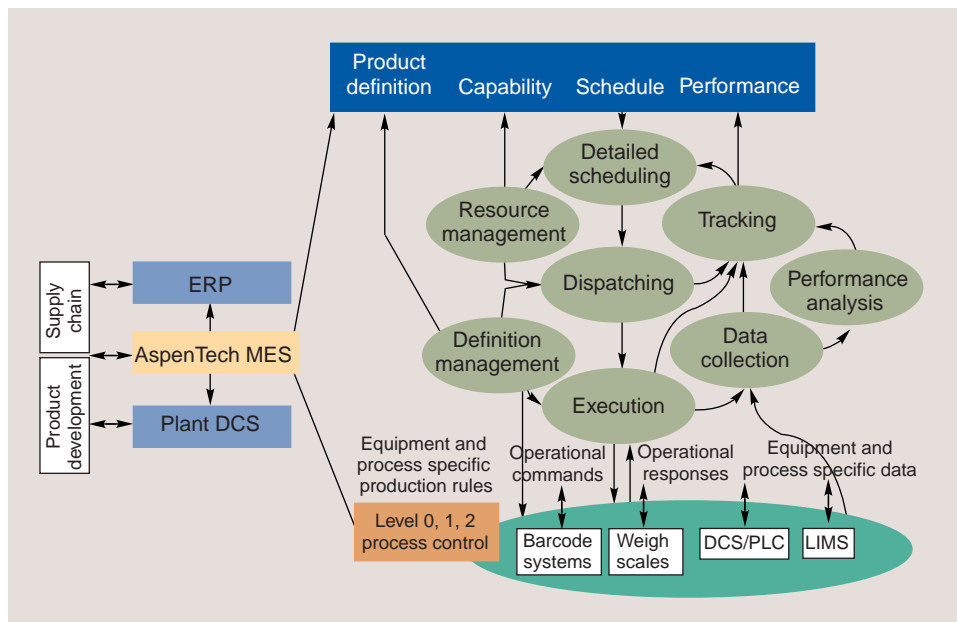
Product definition
Capability
Schedule
Performance

Detailed scheduling
Resource management
Tracking
Dispatching
Performance analysis
Definition management
Data collection
Execution

Supply chain
Product development
ERP
AspenTech MES
Plant DCS

Equipment and process specific production rules
Operational commands
Operational responses
Equipment and process specific data

Level 0, 1, 2 process control
Barcode systems
Weigh scales
DCS/PLC
LIMS